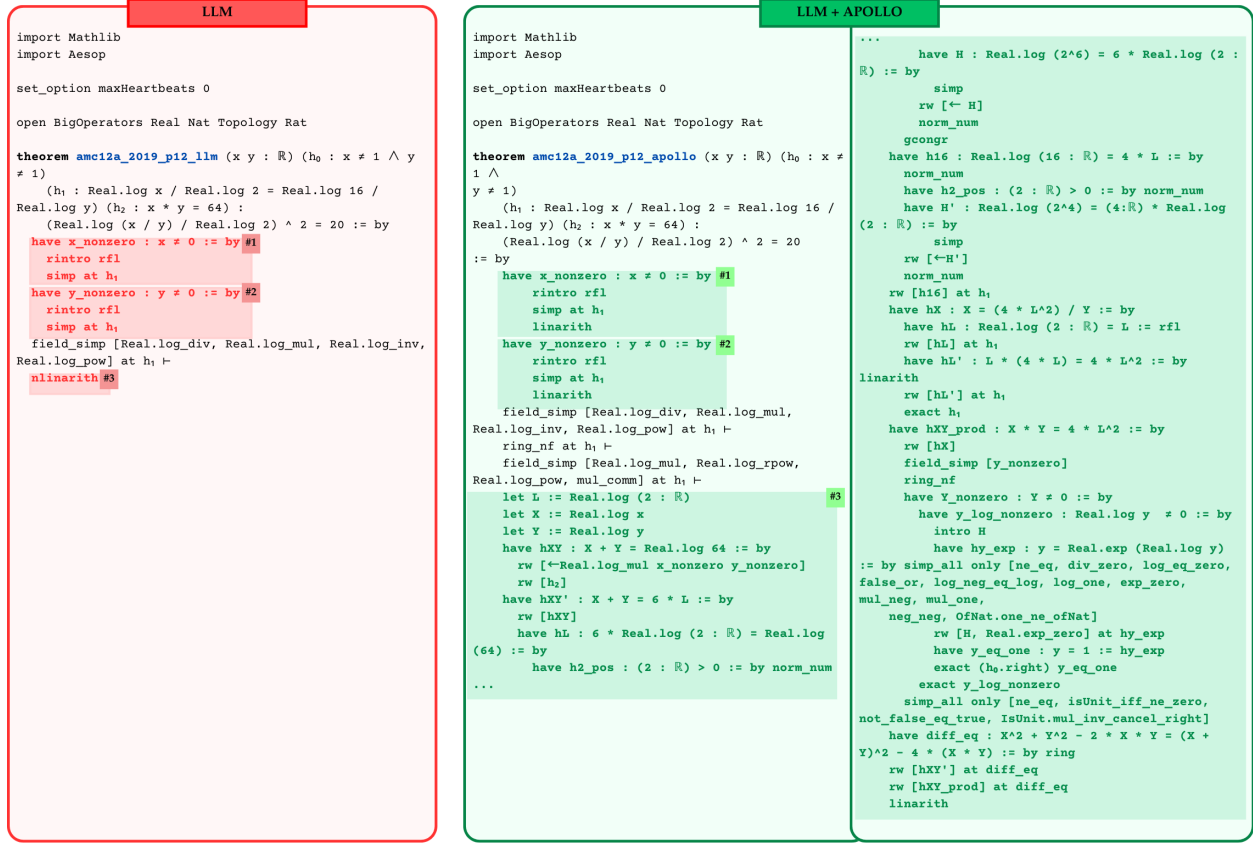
LLM

import Mathlib
import Aesop

set_option maxHeartbeats 0

open BigOperators Real Nat Topology Rat

theorem amc12a_2019_p12_llm (x y : ℝ) (h₀ : x ≠ 1 ∧ y ≠ 1)
    (h₁ : Real.log x / Real.log 2 = Real.log 16 / Real.log y) (h₂ : x * y = 64) :
    (Real.log (x / y) / Real.log 2) ^ 2 = 20 := by
  have x_nonzero : x ≠ 0 := by #1
    rintro rfl
    simp at h₁
  have y_nonzero : y ≠ 0 := by #2
    rintro rfl
    simp at h₁
  field_simp [Real.log_div, Real.log_mul, Real.log_inv, Real.log_pow] at h₁ ⊢
  nlinarith #3

LLM + APOLLO

import Mathlib
import Aesop

set_option maxHeartbeats 0

open BigOperators Real Nat Topology Rat

theorem amc12a_2019_p12_apollo (x y : ℝ) (h₀ : x ≠ 1 ∧ y ≠ 1)
    (h₁ : Real.log x / Real.log 2 = Real.log 16 / Real.log y) (h₂ : x * y = 64) :
    (Real.log (x / y) / Real.log 2) ^ 2 = 20 := by
    have x_nonzero : x ≠ 0 := by #1
      rintro rfl
      simp at h₁
      linarith
    have y_nonzero : y ≠ 0 := by #2
      rintro rfl
      simp at h₁
      linarith
    field_simp [Real.log_div, Real.log_mul, Real.log_inv, Real.log_pow] at h₁ ⊢
    ring_nf at h₁ ⊢
    field_simp [Real.log_mul, Real.log_rpow, Real.log_pow, mul_comm] at h₁ ⊢
    let L := Real.log (2 : ℝ) #3
    let X := Real.log x
    let Y := Real.log y
    have hXY : X + Y = Real.log 64 := by
      rw [←Real.log_mul x_nonzero y_nonzero]
      rw [h₂]
    have hXY' : X + Y = 6 * L := by
      rw [hXY]
      have hL : 6 * Real.log (2 : ℝ) = Real.log (64) := by
        have h2_pos : (2 : ℝ) > 0 := by norm_num
...

...
        have H : Real.log (2^6) = 6 * Real.log (2 : ℝ) := by
          simp
        rw [← H]
        norm_num
      gcongr
    have h16 : Real.log (16 : ℝ) = 4 * L := by
      norm_num
      have h2_pos : (2 : ℝ) > 0 := by norm_num
      have H' : Real.log (2^4) = (4:ℝ) * Real.log (2 : ℝ) := by
        simp
      rw [←H']
      norm_num
    rw [h16] at h₁
    have hX : X = (4 * L^2) / Y := by
      have hL : Real.log (2 : ℝ) = L := rfl
      rw [hL] at h₁
      have hL' : L * (4 * L) = 4 * L^2 := by linarith
      rw [hL'] at h₁
      exact h₁
    have hXY_prod : X * Y = 4 * L^2 := by
      rw [hX]
      field_simp [y_nonzero]
      ring_nf
      have Y_nonzero : Y ≠ 0 := by
        have y_log_nonzero : Real.log y ≠ 0 := by
          intro H
          have hy_exp : y = Real.exp (Real.log y) := by simp_all only [ne_eq, div_zero, log_eq_zero, false_or, log_neg_eq_log, log_one, exp_zero, mul_neg, mul_one,
    neg_neg, OfNat.one_ne_ofNat]
          rw [H, Real.exp_zero] at hy_exp
          have y_eq_one : y = 1 := hy_exp
          exact (h₀.right) y_eq_one
        exact y_log_nonzero
      simp_all only [ne_eq, isUnit_iff_ne_zero, not_false_eq_true, IsUnit.mul_inv_cancel_right]
    have diff_eq : X^2 + Y^2 - 2 * X * Y = (X + Y)^2 - 4 * (X * Y) := by ring
    rw [hXY'] at diff_eq
    rw [hXY_prod] at diff_eq
    linarith